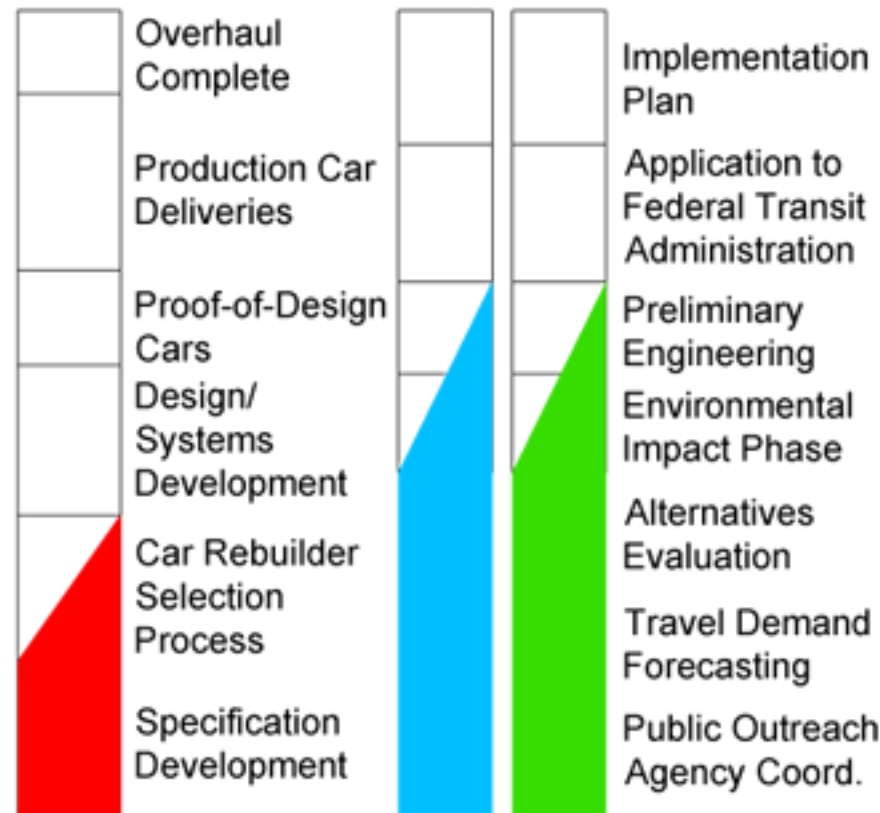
Overhaul Complete

Production Car Deliveries

Proof-of-Design Cars

Design/ Systems Development

Car Rebuilder Selection Process

Specification Development

Implementation Plan

Application to Federal Transit Administration

Preliminary Engineering

Environmental Impact Phase

Alternatives Evaluation

Travel Demand Forecasting

Public Outreach Agency Coord.